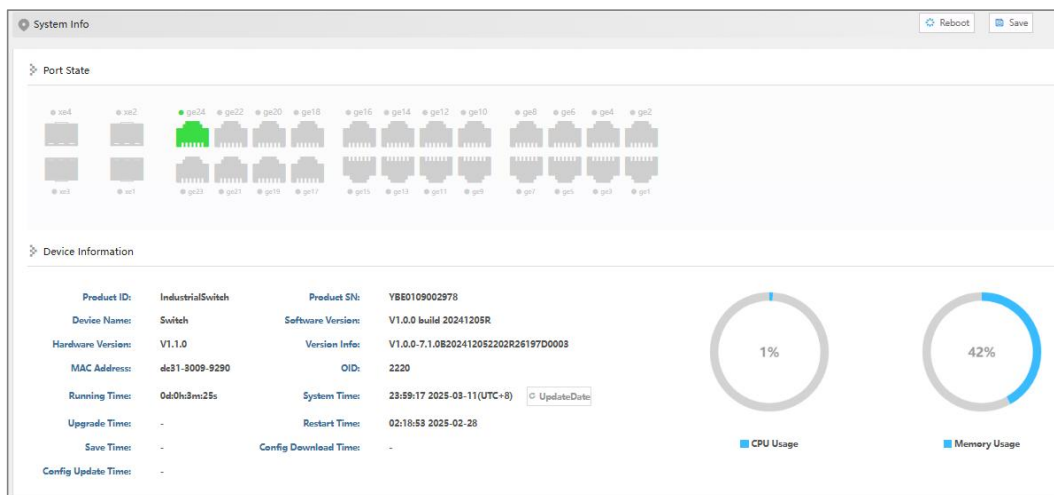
System Info

Reboot Save

Port State

xe4 xe2 ge24 ge22 ge20 ge18 ge16 ge14 ge12 ge10 ge8 ge6 ge4 ge2

xe3 xe1 ge23 ge21 ge19 ge17 ge15 ge13 ge11 ge9 ge7 ge5 ge3 ge1

Device Information

| | | | |
|---|---|---|---|
| Product ID: | IndustrialSwitch | Product SN: | YBE0109002978 |
| Device Name: | Switch | Software Version: | V1.0.0 build 20241205R |
| Hardware Version: | V1.1.0 | Version Info: | V1.0.0-7.1.0B202412052202R26197D0003 |
| MAC Address: | dc31-3009-9290 | OID: | 2220 |
| Running Time: | 0d:0h:3m:25s | System Time: | 23:59:17 2025-03-11(UTC+8) UpdateDate |
| Upgrade Time: | - | Restart Time: | 02:18:53 2025-02-28 |
| Save Time: | - | Config Download Time: | - |
| Config Update Time: | - | | |

1%

CPU Usage

42%

Memory Usage